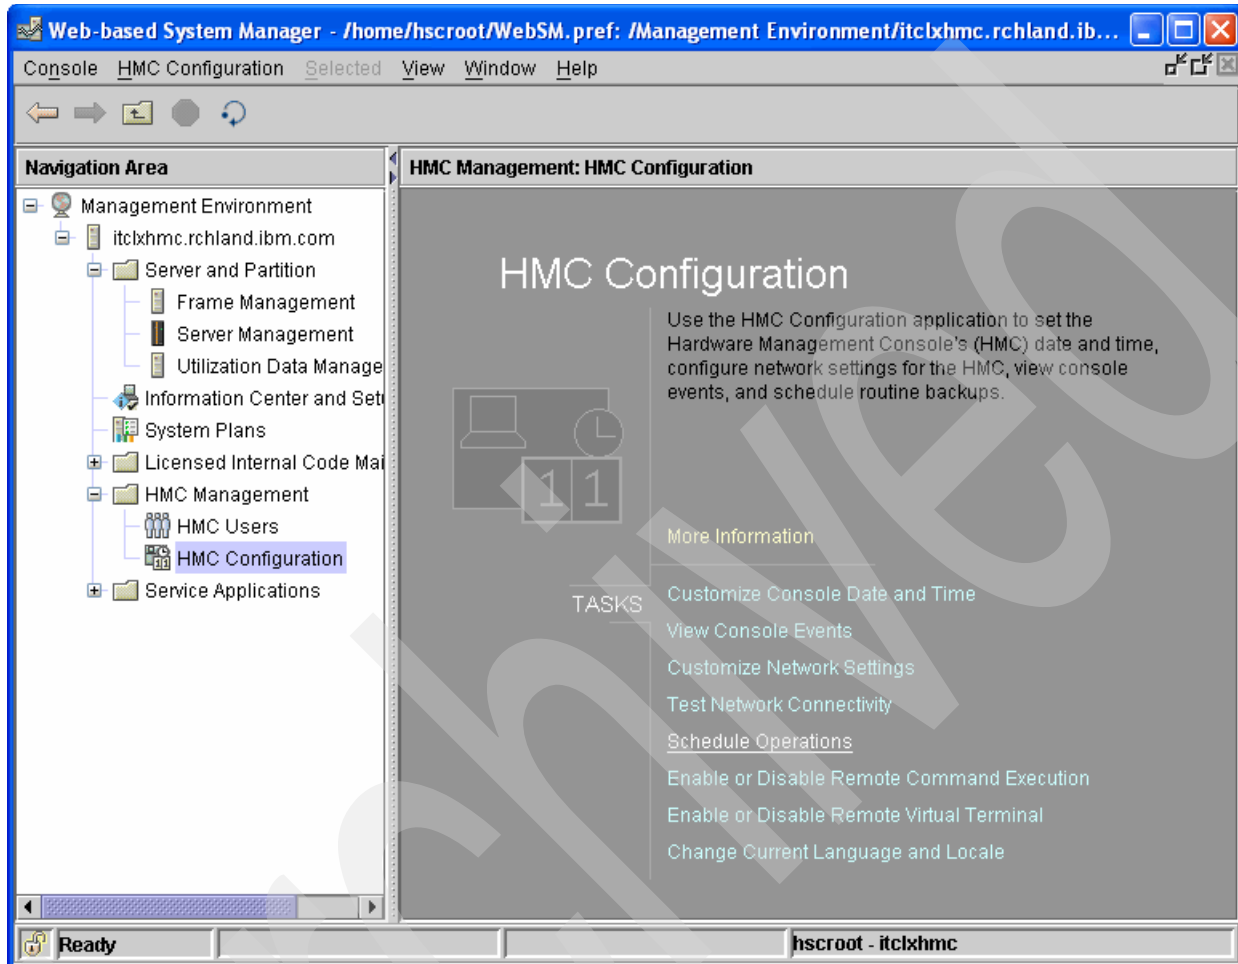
Web-based System Manager - /home/hscroot/WebSM.pref: /Management Environment/itclxhmc.rchland.ib...

Console HMC Configuration Selected View Window Help

Navigation Area

Management Environment
itclxhmc.rchland.ibm.com
Server and Partition
Frame Management
Server Management
Utilization Data Manage
Information Center and Set
System Plans
Licensed Internal Code Mai
HMC Management
HMC Users
HMC Configuration
Service Applications

HMC Management: HMC Configuration

HMC Configuration

Use the HMC Configuration application to set the Hardware Management Console's (HMC) date and time, configure network settings for the HMC, view console events, and schedule routine backups.

1 1

More Information

TASKS

Customize Console Date and Time
View Console Events
Customize Network Settings
Test Network Connectivity
Schedule Operations
Enable or Disable Remote Command Execution
Enable or Disable Remote Virtual Terminal
Change Current Language and Locale

Ready
hscroot - itclxhmc

archive